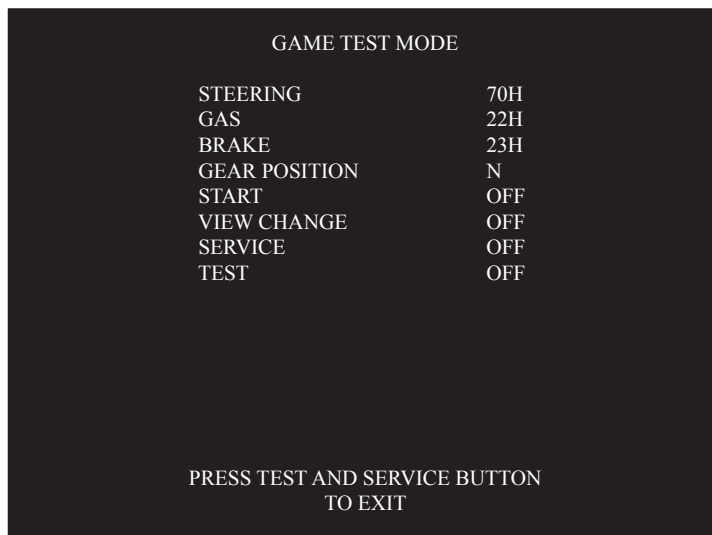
GAME TEST MODE

| | |
|---|---|
| STEERING | 70H |
| GAS | 22H |
| BRAKE | 23H |
| GEAR POSITION | N |
| START | OFF |
| VIEW CHANGE | OFF |
| SERVICE | OFF |
| TEST | OFF |

PRESS TEST AND SERVICE BUTTON TO EXIT